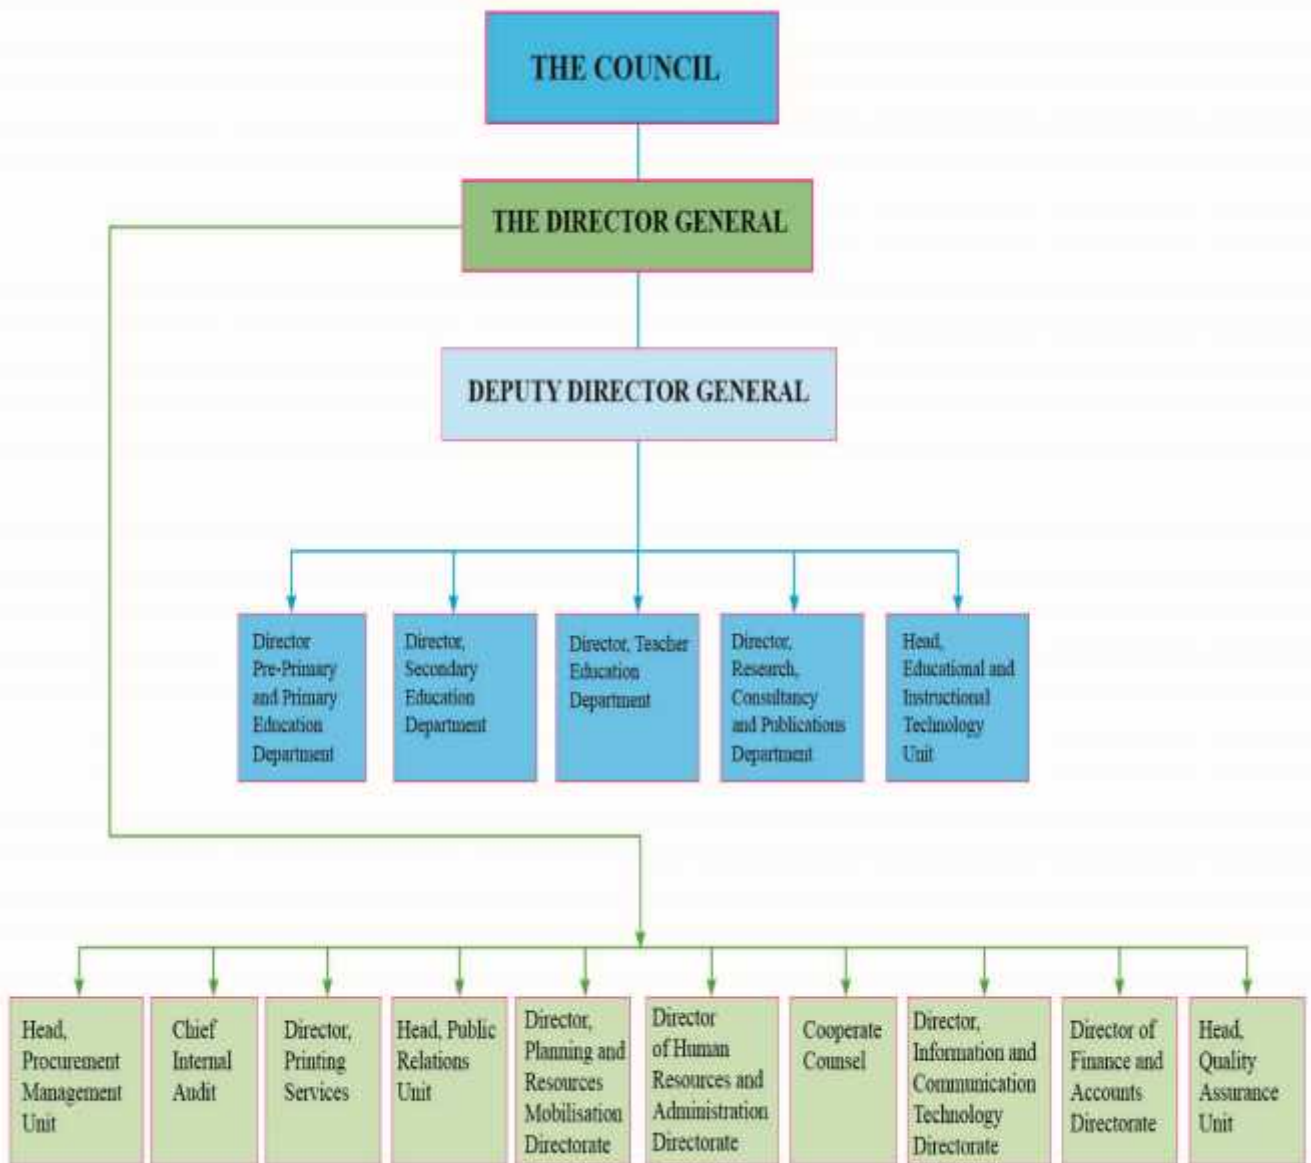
THE COUNCIL

THE DIRECTOR GENERAL

DEPUTY DIRECTOR GENERAL

Director Pre-Primary and Primary Education Department

Director, Secondary Education Department

Director, Teacher Education Department

Director, Research, Consultancy and Publications Department

Head, Educational and Instructional Technology Unit

Head, Procurement Management Unit

Chief Internal Audit

Director, Printing Services

Head, Public Relations Unit

Director, Planning and Resources Mobilisation Directorate

Director of Human Resources and Administration Directorate

Cooperate Counsel

Director, Information and Communication Technology Directorate

Director of Finance and Accounts Directorate

Head, Quality Assurance Unit